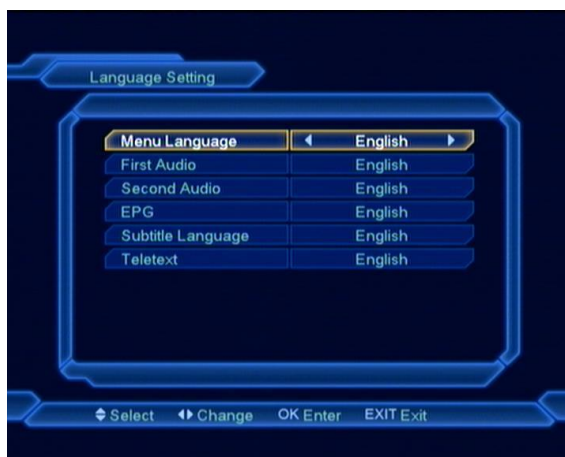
Language Setting

| | |
|---|---|
| Menu Language | ◄ English ► |
| First Audio | English |
| Second Audio | English |
| EPG | English |
| Subtitle Language | English |
| Teletext | English |

Select Change OK Enter EXIT Exit